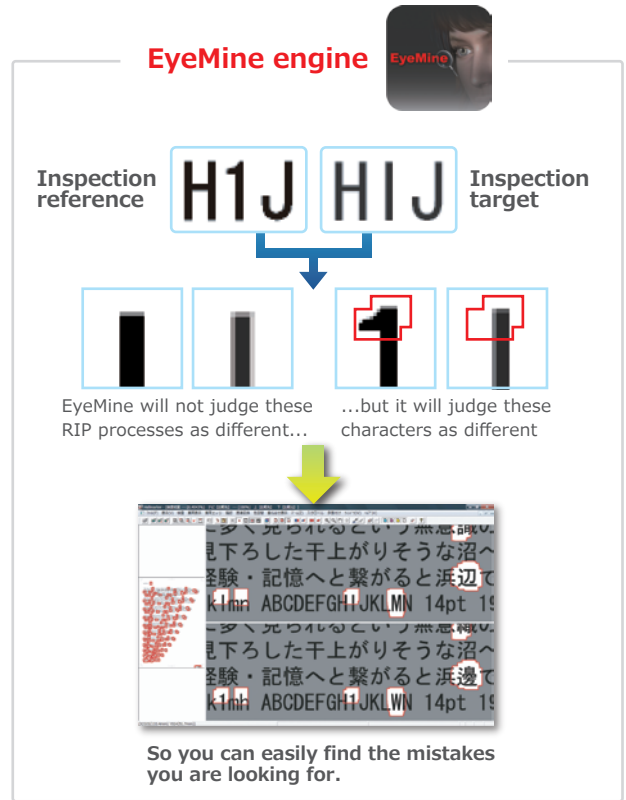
EyeMine engine

EyeMine

Inspection reference

H1J

HIJ

Inspection target

EyeMine will not judge these RIP processes as different...

...but it will judge these characters as different

見下ろした干上がりそうな沼へ
経験・記憶へと繋がると浜辺で
k1mn ABCDEFGHIJKLMN 14pt 19
見下ろした干上がりそうな沼へ
経験・記憶へと繋がると浜邊で
k1mn ABCDEFGHIJKLWN 14pt 19

So you can easily find the mistakes you are looking for.